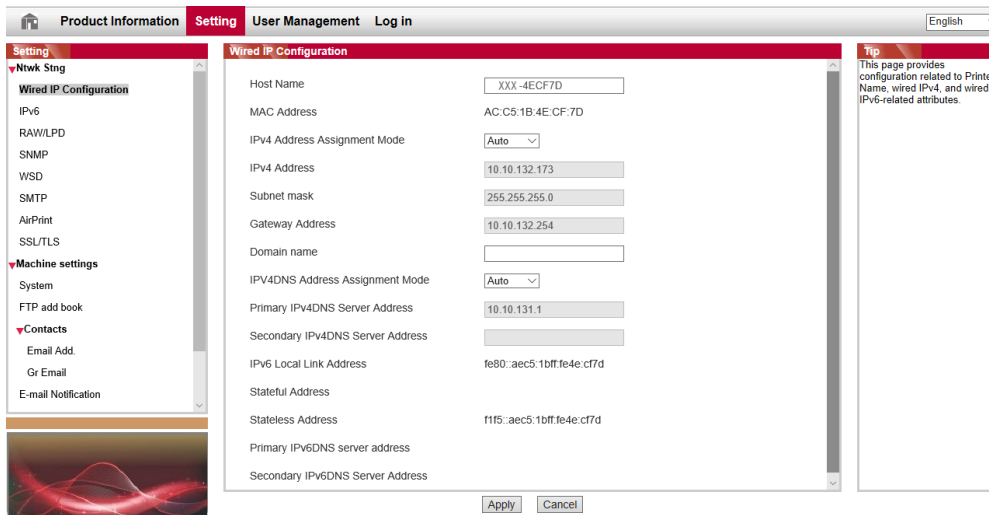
Product Information Setting User Management Log in

English

Setting

Ntwk Stng

Wired IP Configuration

IPv6

RAW/LPD

SNMP

WSD

SMTP

AirPrint

SSL/TLS

Machine settings

System

FTP add book

Contacts

Email Add.

Gr Email

E-mail Notification

Wired IP Configuration

| | |
|---|---|
| Host Name | XXX -4ECF7D |
| MAC Address | AC:C5:1B:4E:CF:7D |
| IPv4 Address Assignment Mode | Auto |
| IPv4 Address | 10.10.132.173 |
| Subnet mask | 255.255.255.0 |
| Gateway Address | 10.10.132.254 |
| Domain name | |
| IPV4DNS Address Assignment Mode | Auto |
| Primary IPv4DNS Server Address | 10.10.131.1 |
| Secondary IPv4DNS Server Address | |
| IPv6 Local Link Address | fe80::aec5:1bff:fe4e:cf7d |
| Stateful Address | |
| Stateless Address | f1f5::aec5:1bff:fe4e:cf7d |
| Primary IPv6DNS server address | |
| Secondary IPv6DNS Server Address | |

Apply Cancel

Tip

This page provides configuration related to Printe Name, wired IPv4, and wired IPv6-related attributes.